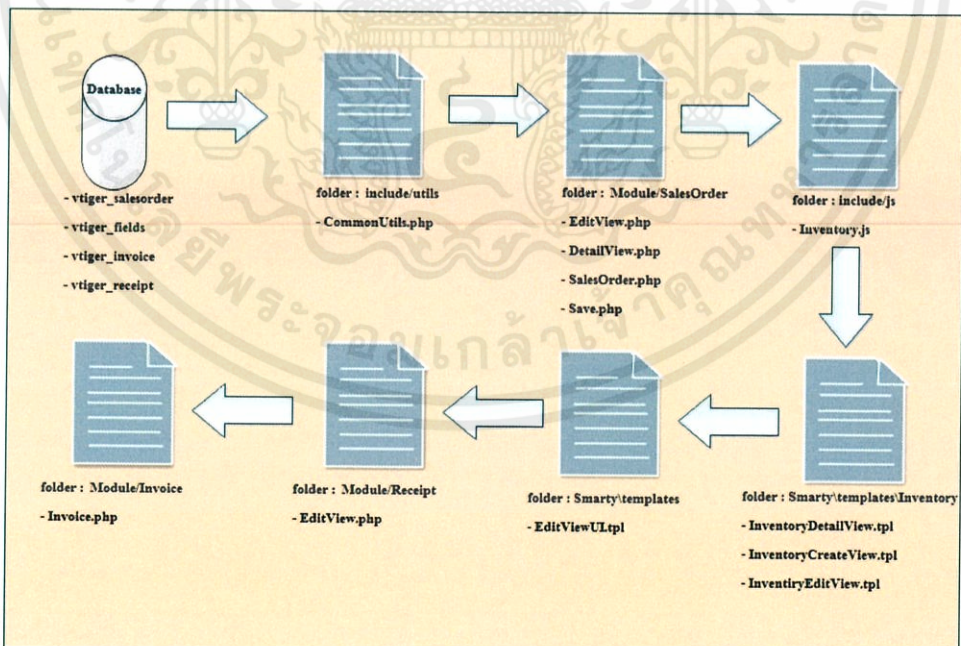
Database

- vtiger_salesorder
- vtiger_fields
- vtiger_invoice
- vtiger_receipt

folder : include/utils
- CommonUtils.php

folder : Module/SalesOrder
- EditView.php
- DetailView.php
- SalesOrder.php
- Save.php

folder : include/js
- Inventory.js

folder : Smarty\templates\Inventory
- InventoryDetailView.tpl
- InventoryCreateView.tpl
- InventiryEditView.tpl

folder : Smarty\templates
- EditViewUI.tpl

folder : Module/Receipt
- EditView.php

folder : Module/Invoice
- Invoice.php